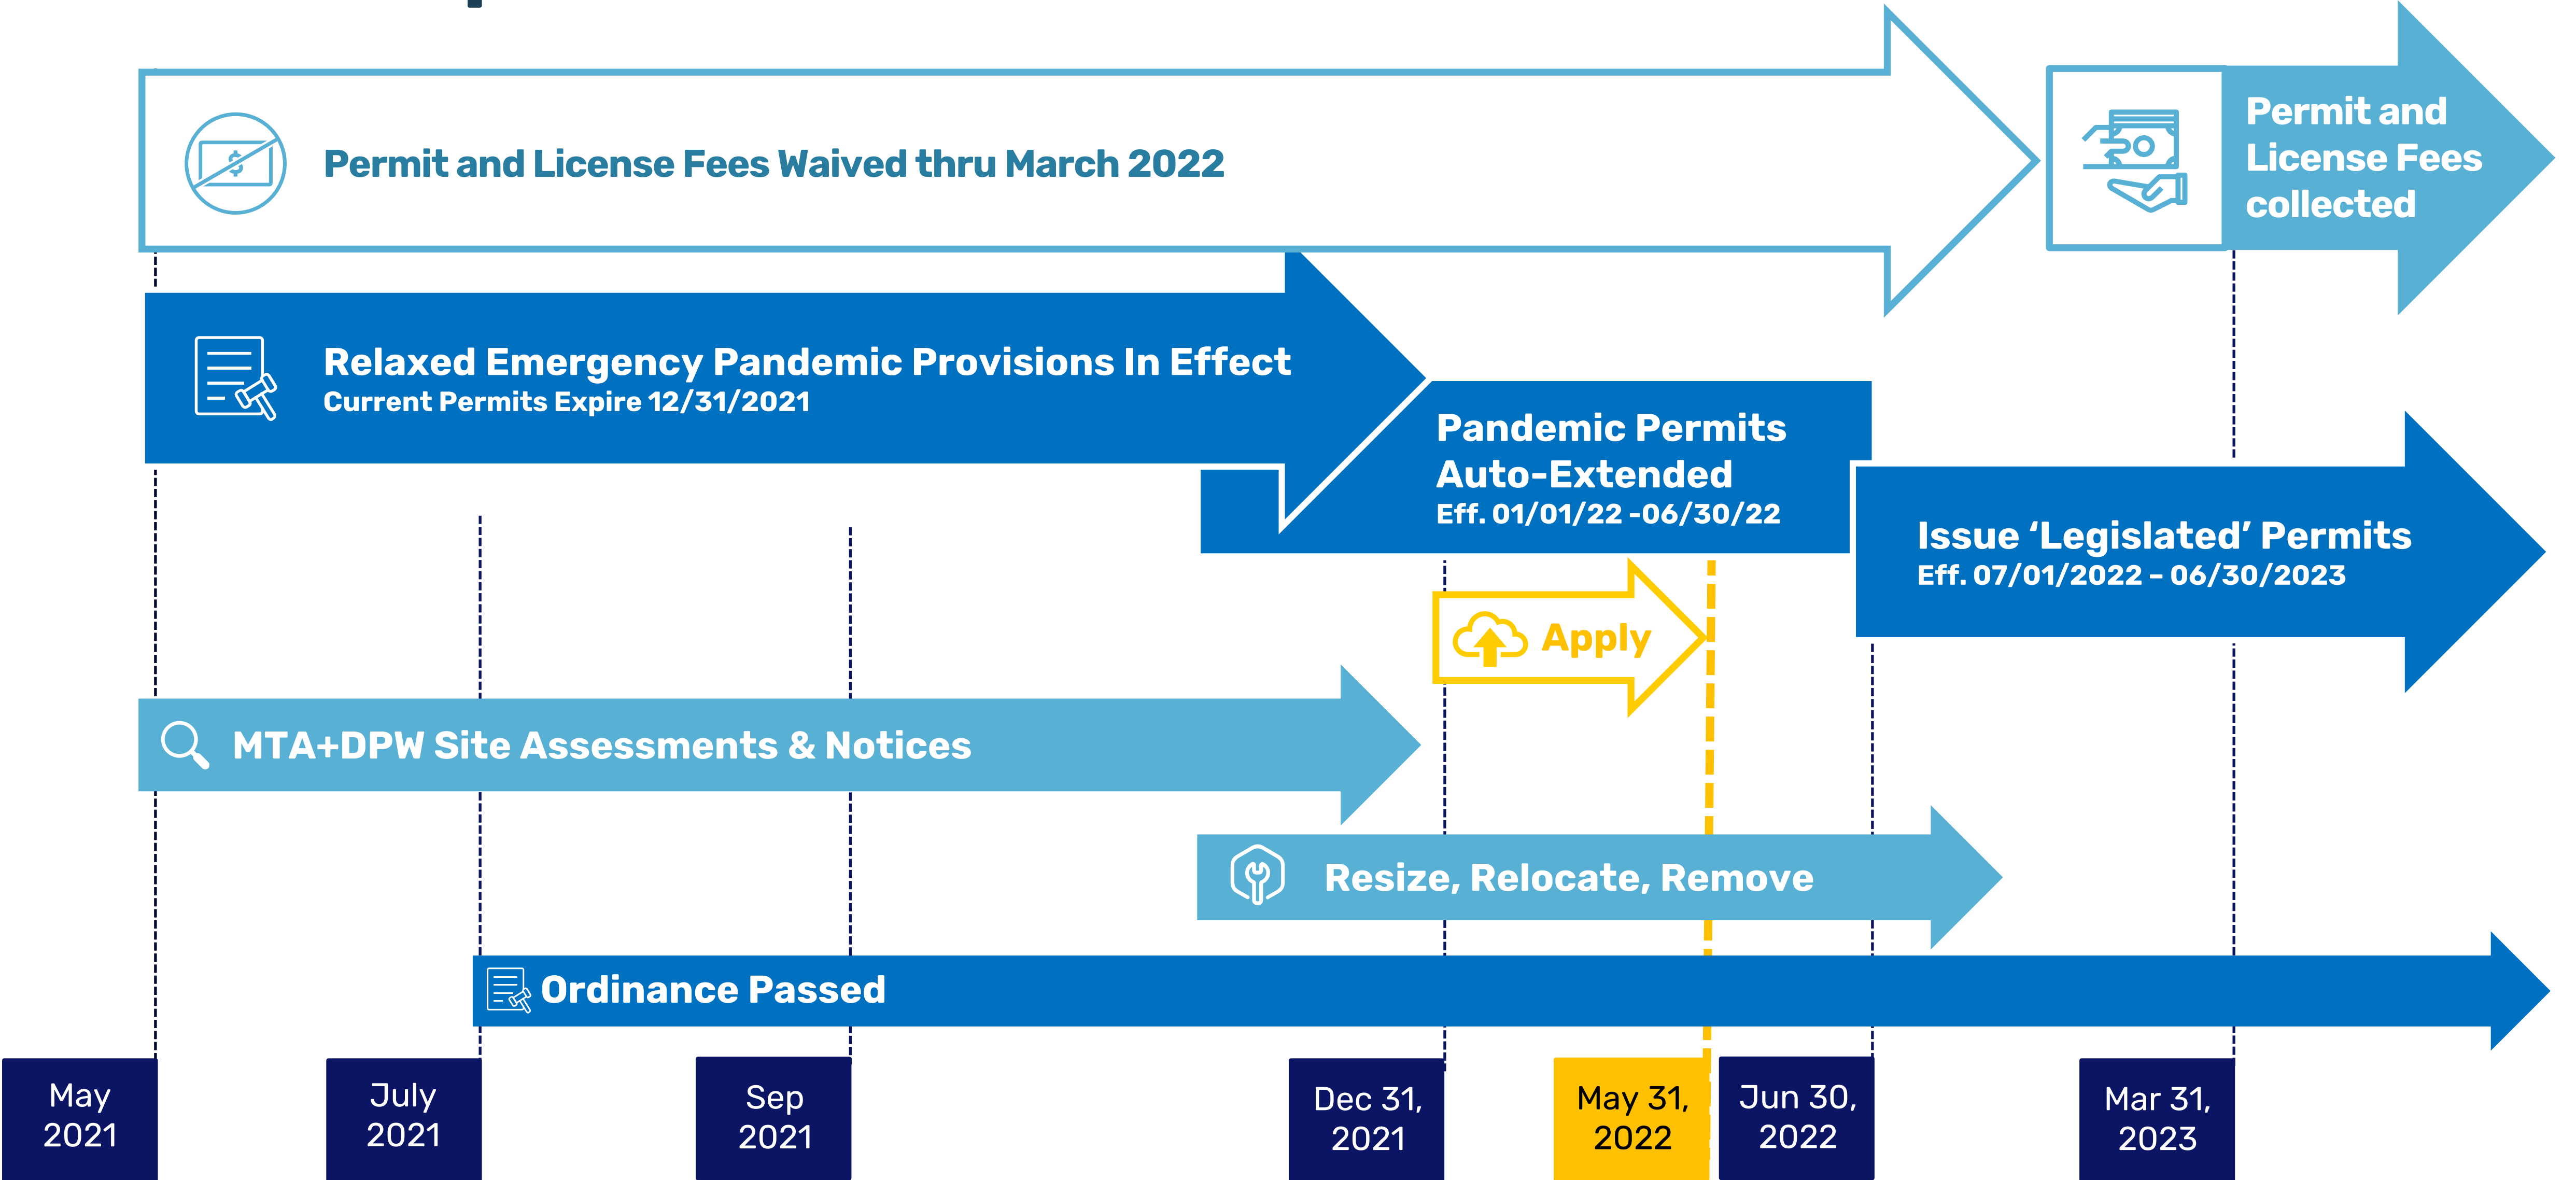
Permit and License Fees Waived thru March 2022

Permit and License Fees collected

Relaxed Emergency Pandemic Provisions In Effect
Current Permits Expire 12/31/2021

Pandemic Permits Auto-Extended
Eff. 01/01/22 -06/30/22

Issue 'Legislated' Permits
Eff. 07/01/2022 – 06/30/2023

Apply

MTA+DPW Site Assessments & Notices

Resize, Relocate, Remove

Ordinance Passed

May 2021

July 2021

Sep 2021

Dec 31, 2021

May 31, 2022

Jun 30, 2022

Mar 31, 2023